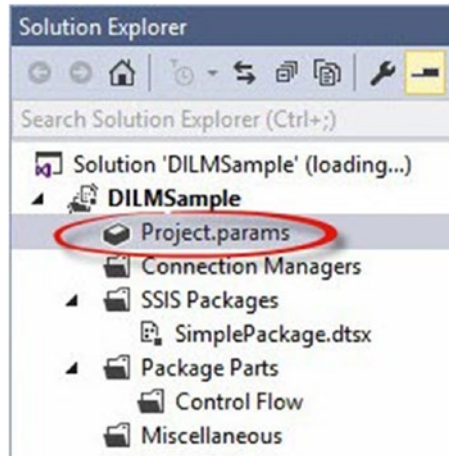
Solution Explorer

Search Solution Explorer (Ctrl+;)

Solution 'DILMSample' (loading...)
DILMSample
Project.params
Connection Managers
SSIS Packages
SimplePackage.dtsx
Package Parts
Control Flow
Miscellaneous